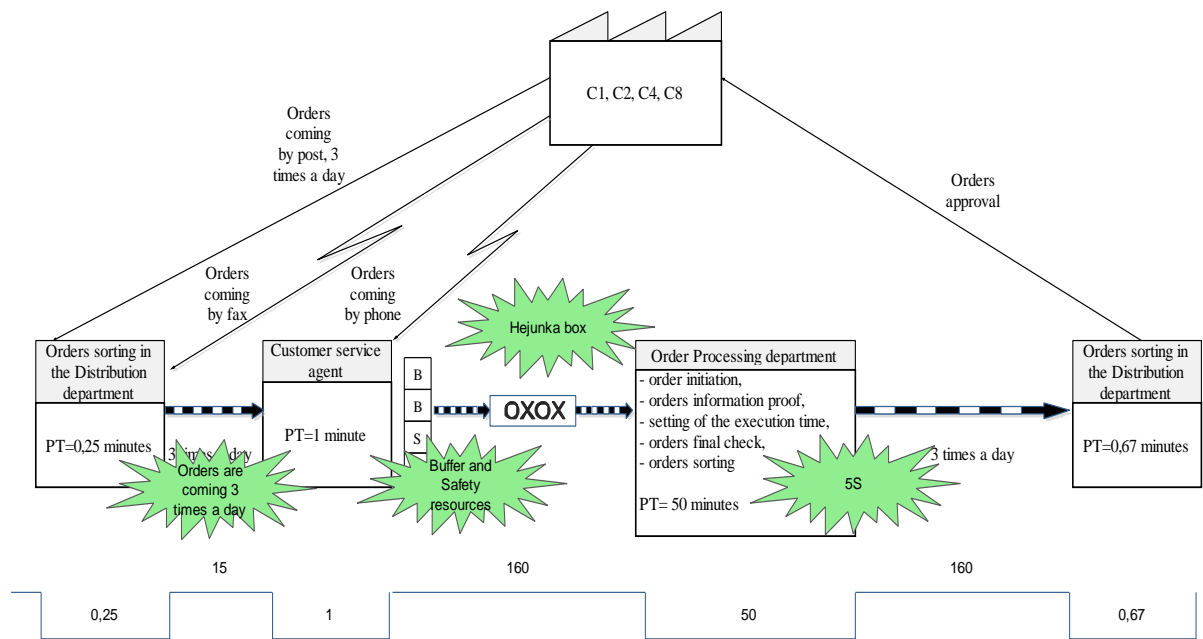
C1, C2, C4, C8

Orders coming by post, 3 times a day

Orders approval

Orders coming by fax

Orders coming by phone

Hejunka box

Orders sorting in the Distribution department

PT=0,25 minutes

3 times a day

Orders are coming 3 times a day

Customer service agent

PT=1 minute

B
B
S

Buffer and Safety resources

OXOX

Order Processing department

- order initiation,
- orders information proof,
- setting of the execution time,
- orders final check,
- orders sorting

PT= 50 minutes

5S

3 times a day

Orders sorting in the Distribution department

PT=0,67 minutes

15

160

160

0,25

1

50

0,67